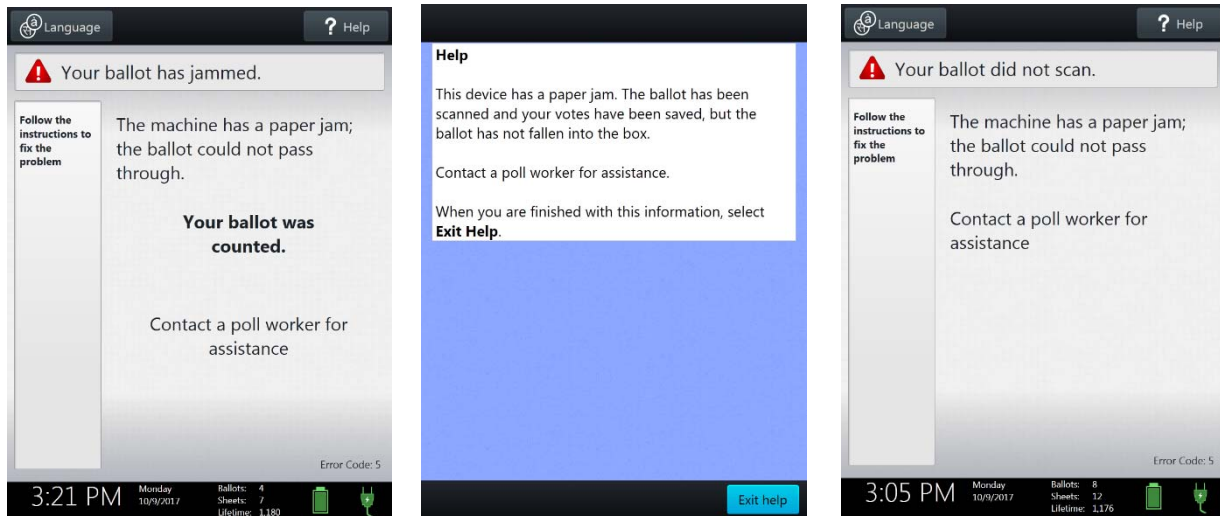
Language

? Help

Your ballot has jammed.

Follow the instructions to fix the problem

The machine has a paper jam; the ballot could not pass through.

**Your ballot was counted.**

Contact a poll worker for assistance

Error Code: 5

3:21 PM Monday 10/9/2017 Ballots: 4 Sheets: 7 Lifetime: 1,180

**Help**

This device has a paper jam. The ballot has been scanned and your votes have been saved, but the ballot has not fallen into the box.

Contact a poll worker for assistance.

When you are finished with this information, select **Exit Help**.

Exit help

Language

? Help

Your ballot did not scan.

Follow the instructions to fix the problem

The machine has a paper jam; the ballot could not pass through.

Contact a poll worker for assistance

Error Code: 5

3:05 PM Monday 10/9/2017 Ballots: 8 Sheets: 12 Lifetime: 1,176